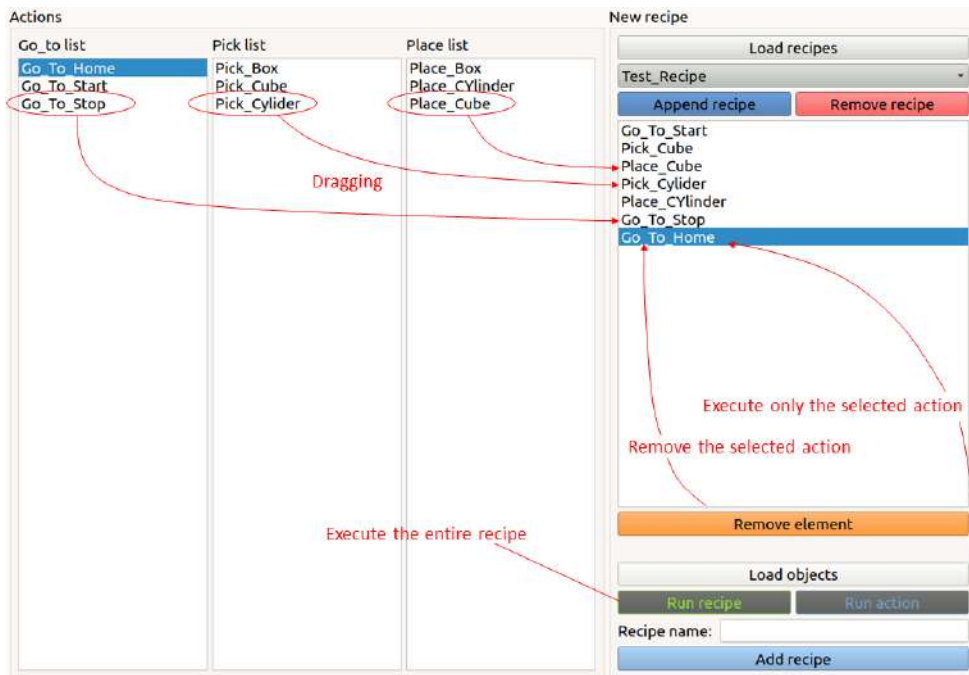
Actions

Go_to list
Go_To_Home
Go_To_Start
Go_To_Stop

Pick list
Pick_Box
Pick_Cube
Pick_Cylider

Place list
Place_Box
Place_CYlinder
Place_Cube

Dragging

New recipe
Load recipes
Test_Recipe
Append recipe
Remove recipe
Go_To_Start
Pick_Cube
Place_Cube
Pick_Cylider
Place_CYlinder
Go_To_Stop
Go_To_Home

Execute only the selected action
Remove the selected action
Remove element
Execute the entire recipe
Load objects
Run recipe
Run action
Recipe name:
Add recipe